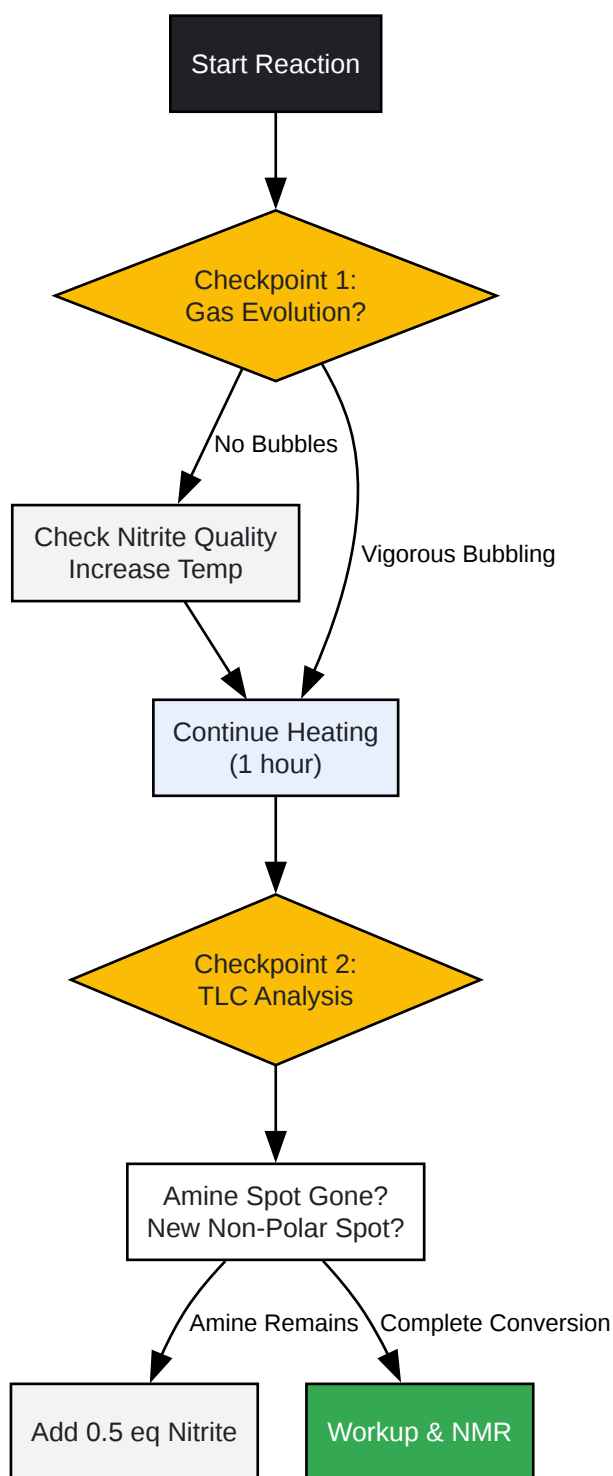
Start Reaction

Checkpoint 1:
Gas Evolution?

No Bubbles

Vigorous Bubbling

Check Nitrite Quality
Increase Temp

Continue Heating
(1 hour)

Checkpoint 2:
TLC Analysis

Amine Spot Gone?
New Non-Polar Spot?

Amine Remains

Complete Conversion

Add 0.5 eq Nitrite

Workup & NMR